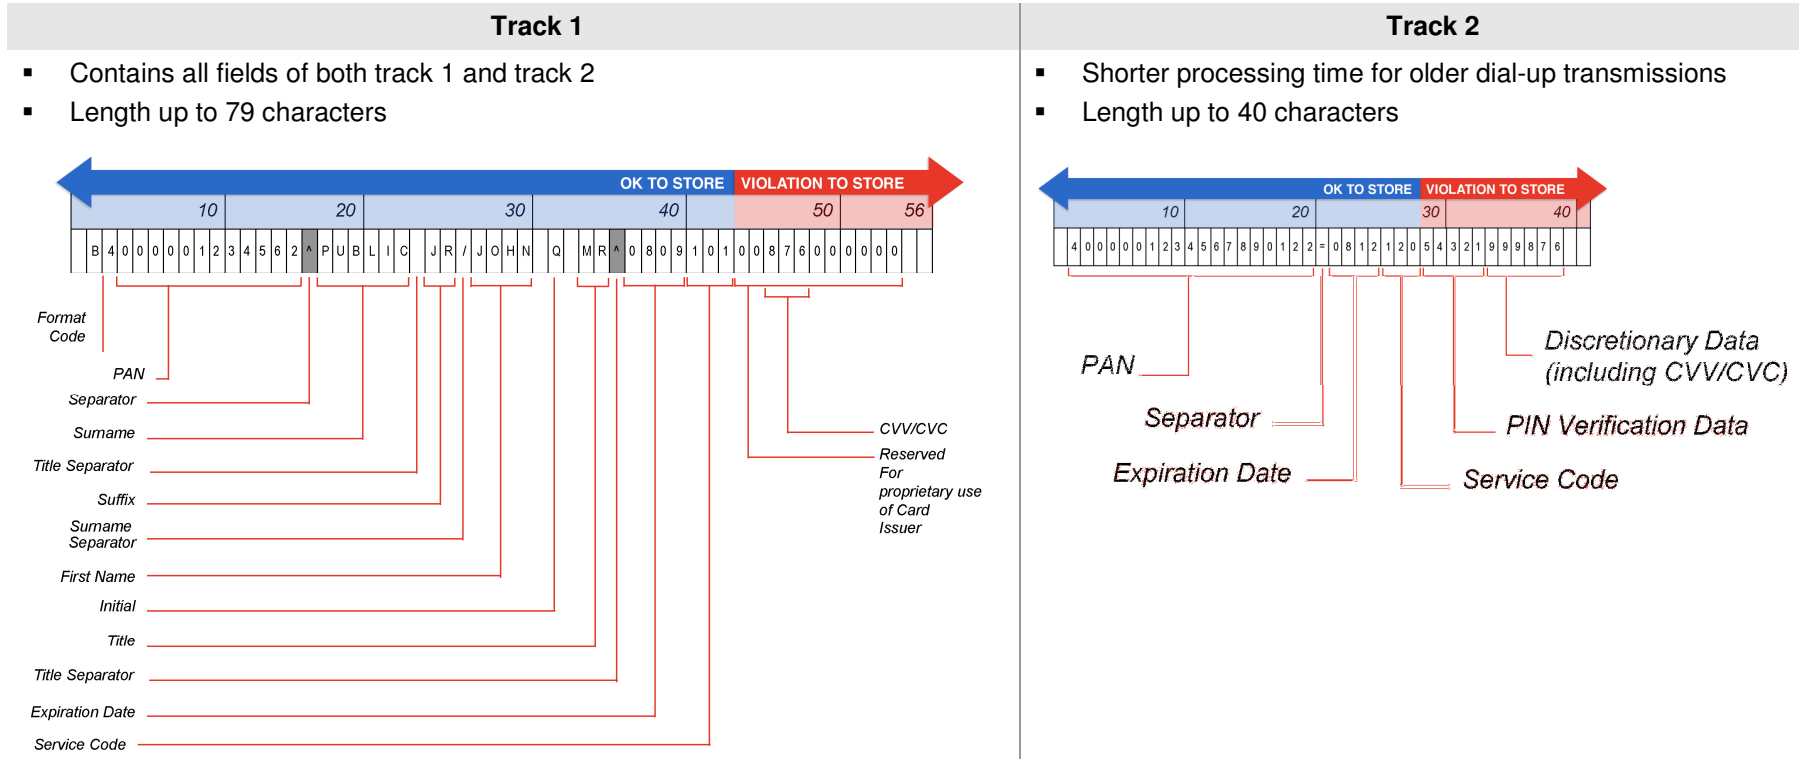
Track 1

- Contains all fields of both track 1 and track 2
- Length up to 79 characters

OK TO STORE VIOLATION TO STORE

10 20 30 40 50 56

B 4 0 0 0 0 0 1 2 3 4 5 6 2 ^ P U B L I C J R / J O H N Q M R ^ 0 8 0 9 1 0 1 0 0 8 7 6 0 0 0 0 0 0

Format Code

PAN

Separator

Surname

Title Separator

Suffix

Surname Separator

First Name

Initial

Title

Title Separator

Expiration Date

Service Code

CVV/CVC

Reserved For proprietary use of Card Issuer

Track 2

- Shorter processing time for older dial-up transmissions
- Length up to 40 characters

OK TO STORE VIOLATION TO STORE

10 20 30 40

4 0 0 0 0 0 0 1 2 3 4 5 6 7 8 9 0 1 2 2 = 0 8 1 2 1 2 0 5 4 3 2 1 9 9 9 8 7 6

PAN

Separator

Expiration Date

Discretionary Data (including CVV/CVC)

PIN Verification Data

Service Code